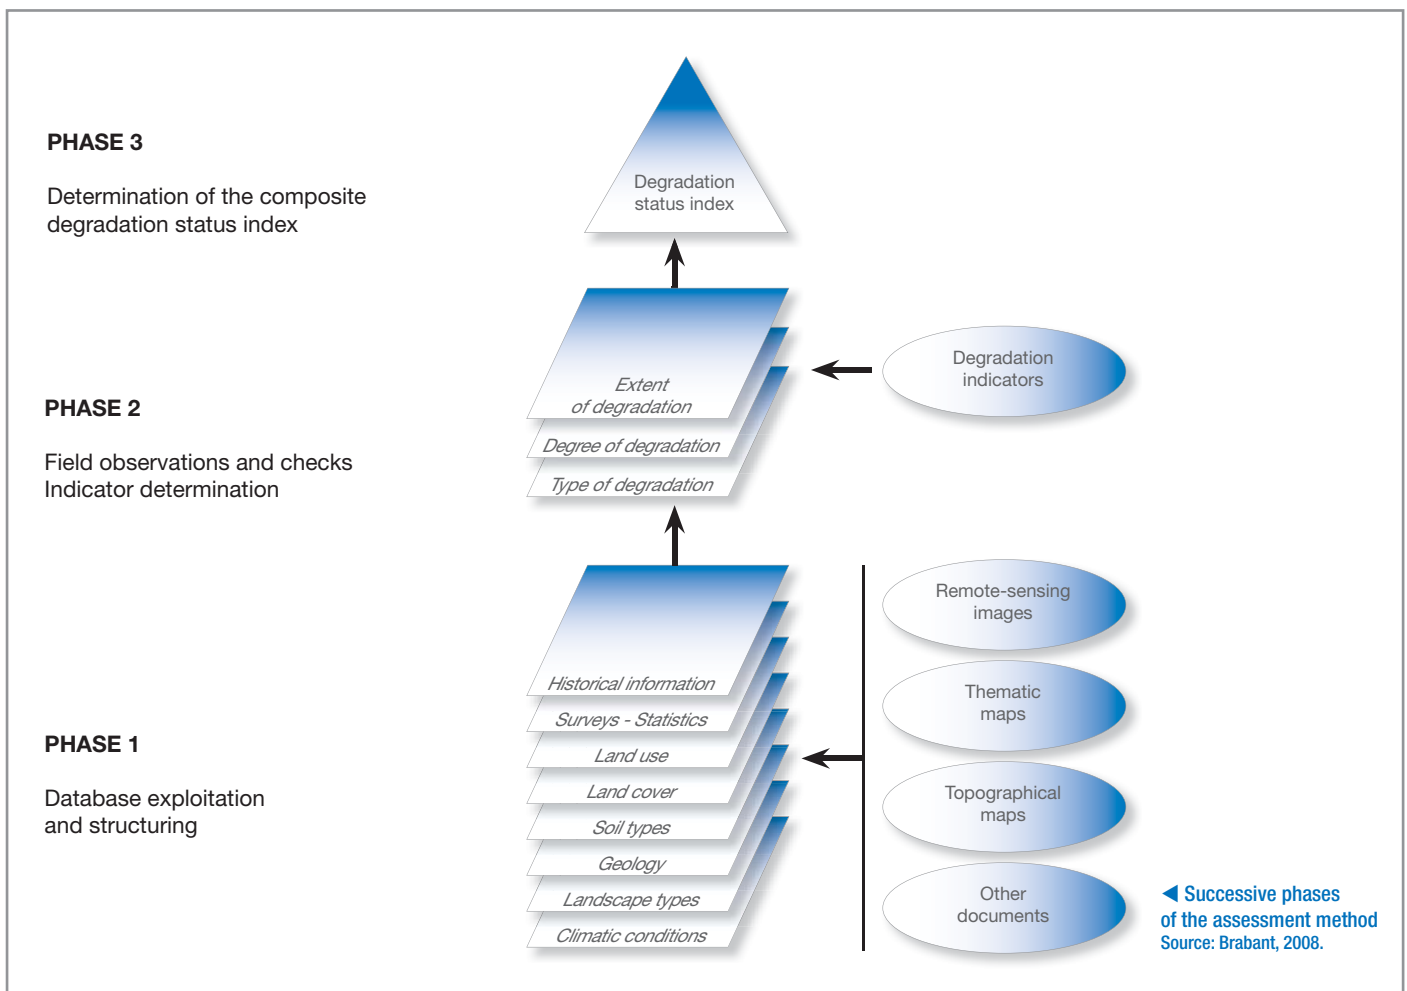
PHASE 3

Determination of the composite degradation status index

Degradation status index

PHASE 2

Field observations and checks
Indicator determination

Extent of degradation
Degree of degradation
Type of degradation

Degradation indicators

PHASE 1

Database exploitation and structuring

Historical information
Surveys - Statistics
Land use
Land cover
Soil types
Geology
Landscape types
Climatic conditions

Remote-sensing images

Thematic maps

Topographical maps

Other documents

◀ Successive phases of the assessment method
Source: Brabant, 2008.